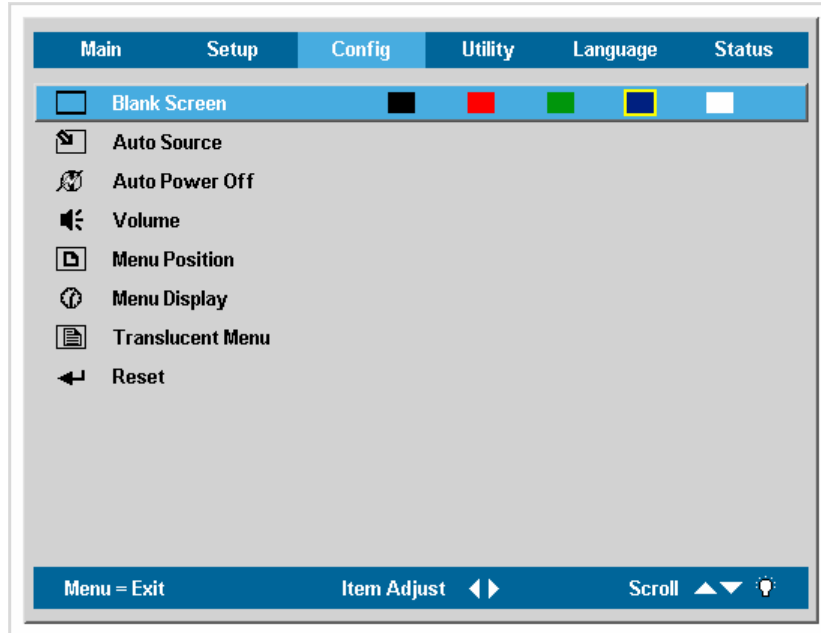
| Main | Setup | Config | Utility | Language | Status |
|---|---|---|---|---|---|

Blank Screen
Auto Source
Auto Power Off
Volume
Menu Position
Menu Display
Translucent Menu
Reset

Menu = Exit
Item Adjust
Scroll